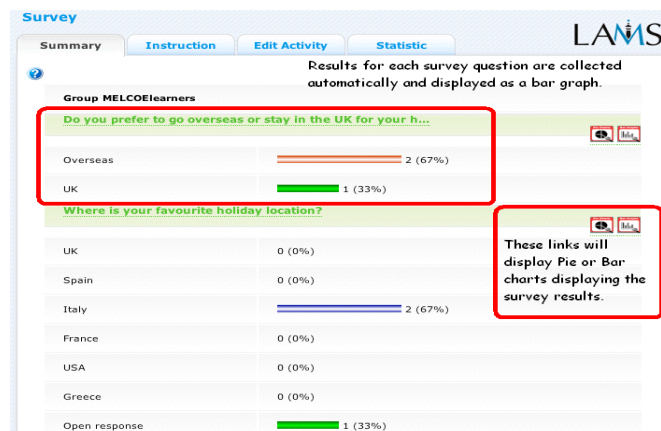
Survey

LAMS

Summary | Instruction | Edit Activity | Statistic

Results for each survey question are collected automatically and displayed as a bar graph.

Group MELCOElearners

Do you prefer to go overseas or stay in the UK for your h...

| | |
|---|---|
| Overseas | 2 (67%) |
| UK | 1 (33%) |

Where is your favourite holiday location?

These links will display Pie or Bar charts displaying the survey results.

| | |
|---|---|
| UK | 0 (0%) |
| Spain | 0 (0%) |
| Italy | 2 (67%) |
| France | 0 (0%) |
| USA | 0 (0%) |
| Greece | 0 (0%) |
| Open response | 1 (33%) |